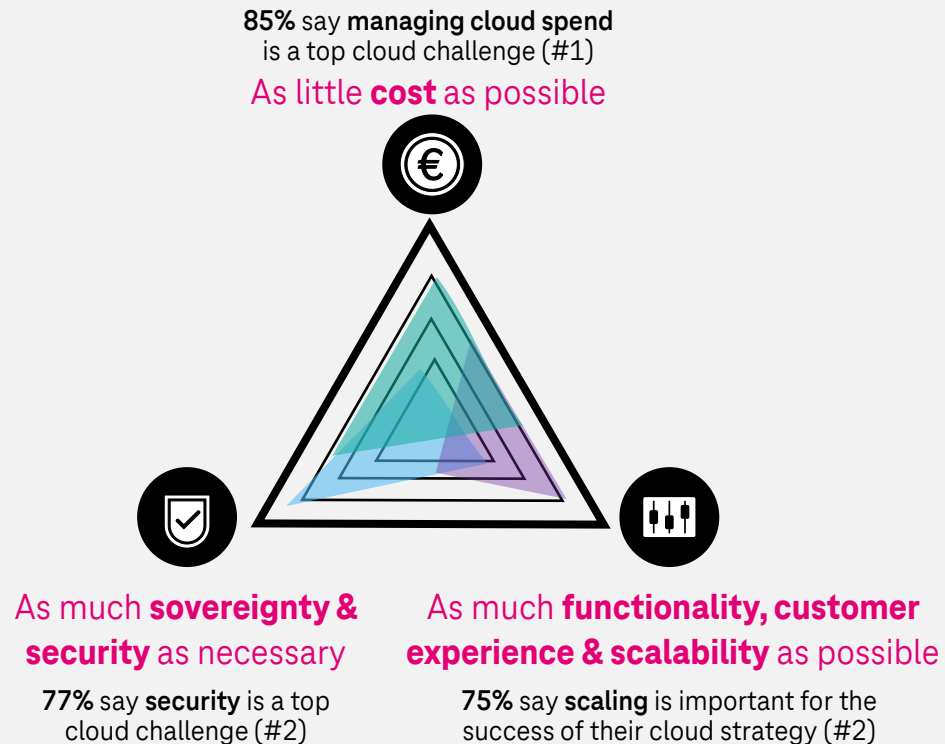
**85%** say **managing cloud spend** is a top cloud challenge (#1)

As little **cost** as possible

€

As much **sovereignty & security** as necessary

**77%** say **security** is a top cloud challenge (#2)

As much **functionality, customer experience & scalability** as possible

**75%** say **scaling** is important for the success of their cloud strategy (#2)